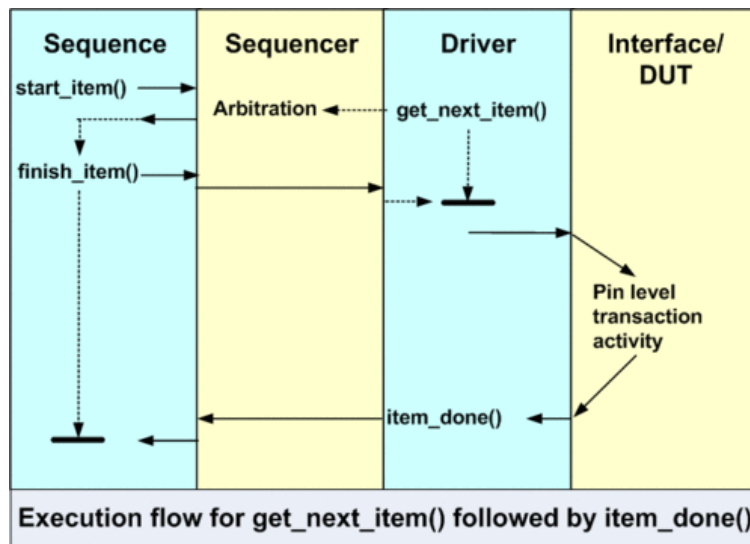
Sequence

Sequencer

Driver

Interface/ DUT

start_item()

Arbitration

get_next_item()

finish_item()

Pin level transaction activity

item_done()

Execution flow for get_next_item() followed by item_done()